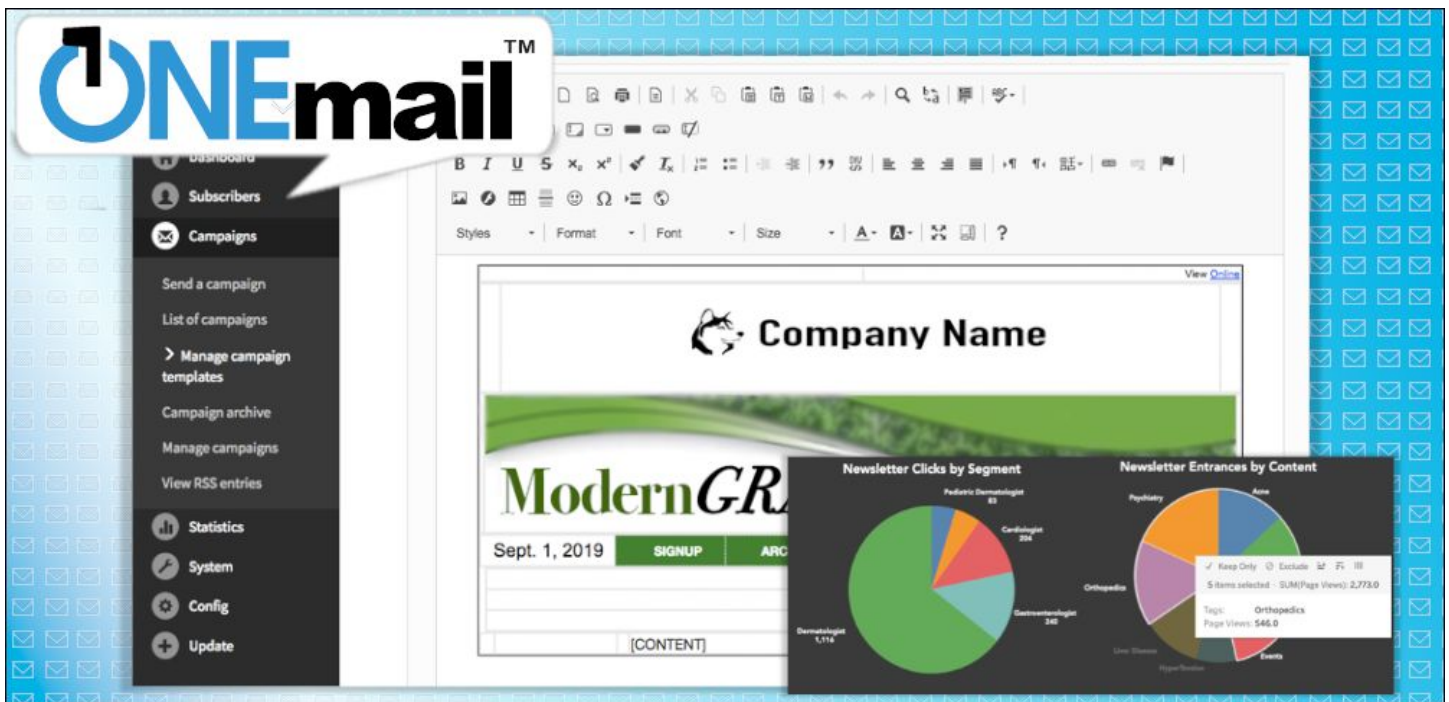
ONEmail™

Dashboard
Subscribers
Campaigns
Send a campaign
List of campaigns
> Manage campaign templates
Campaign archive
Manage campaigns
View RSS entries
Statistics
System
Config
Update

Styles
Format
Font
Size
?

View Online

Company Name

ModernGR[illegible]

Sept. 1, 2019
SIGNUP
ARC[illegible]

[CONTENT]

Newsletter Clicks by Segment
Pediatric Dermatologist 83
Cardiologist 204
Gastroenterologist 240
Dermatologist 1,116

Newsletter Entrances by Content
Psychiatry
Acne
Orthopedics
Events
Keep Only
Exclude
5 items selected - SUM(Page Views): 2,773.0
Tags: Orthopedics
Page Views: 546.0